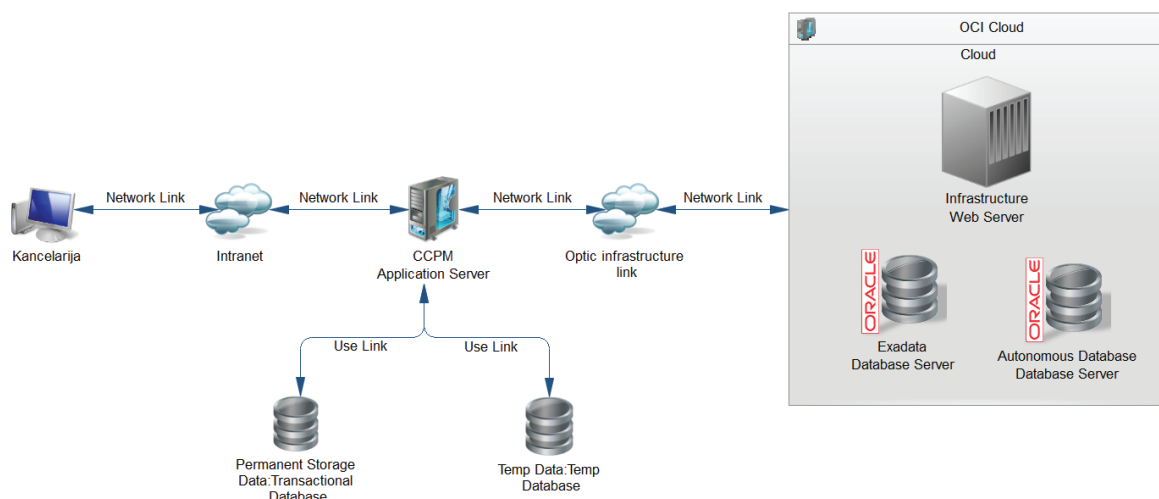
OCI Cloud

Cloud

Infrastructure
Web Server

ORACLE

Exadata
Database Server

ORACLE

Autonomous Database
Database Server

Network Link

Network Link

Network Link

Network Link

Kancelarija

Intranet

CCPM
Application Server

Optic infrastructure
link

Use Link

Use Link

Permanent Storage
Data:Transactional
Database

Temp Data:Temp
Database